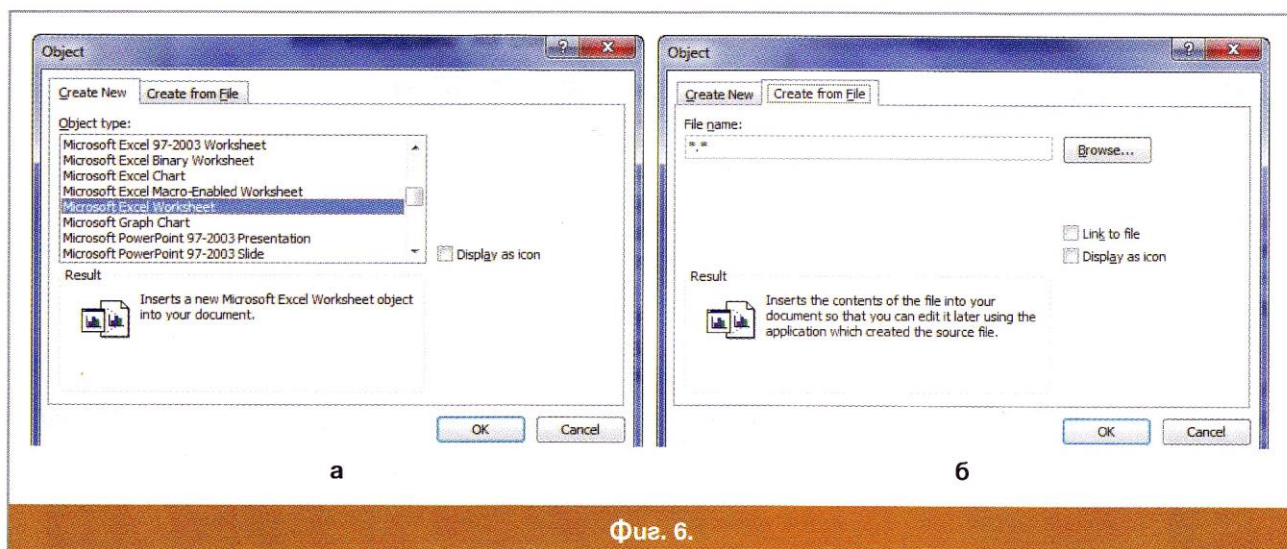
Object

?

X

Create New

Create from File

Object type:

Microsoft Excel 97-2003 Worksheet
Microsoft Excel Binary Worksheet
Microsoft Excel Chart
Microsoft Excel Macro-Enabled Worksheet
Microsoft Excel Worksheet
Microsoft Graph Chart
Microsoft PowerPoint 97-2003 Presentation
Microsoft PowerPoint 97-2003 Slide

Display as icon

Result

Inserts a new Microsoft Excel Worksheet object into your document.

OK

Cancel

а

Object

?

X

Create New

Create from File

File name:

*.*

Browse...

Link to file

Display as icon

Result

Inserts the contents of the file into your document so that you can edit it later using the application which created the source file.

OK

Cancel

б

Фиг. 6.